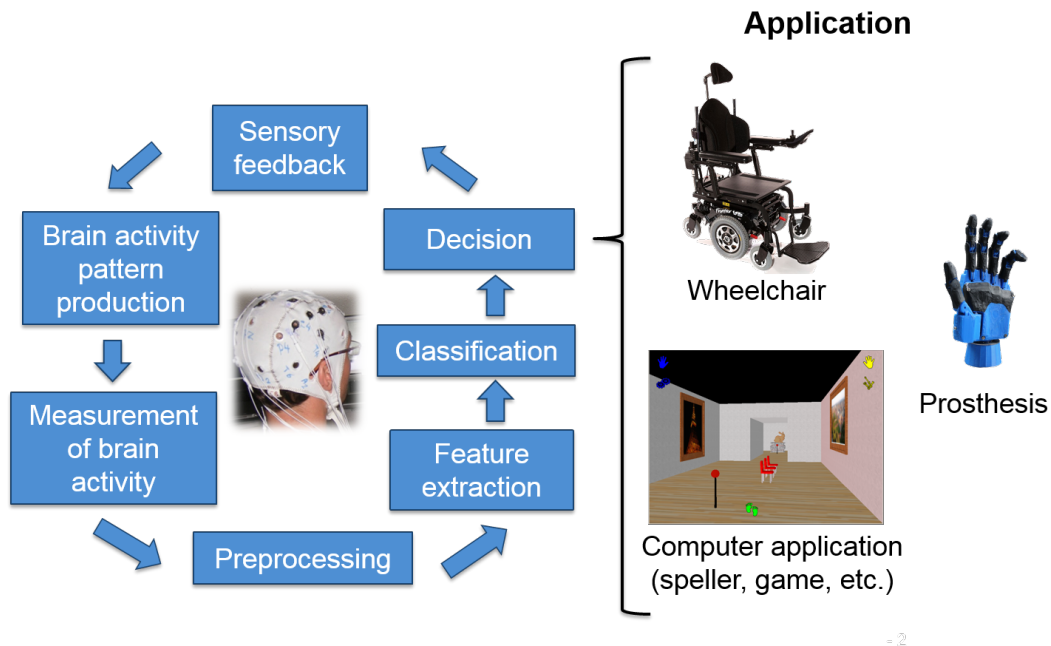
Application

Sensory feedback

Brain activity pattern production

Decision

Classification

Measurement of brain activity

Feature extraction

Preprocessing

Wheelchair

Prosthesis

Computer application (speller, game, etc.)

2